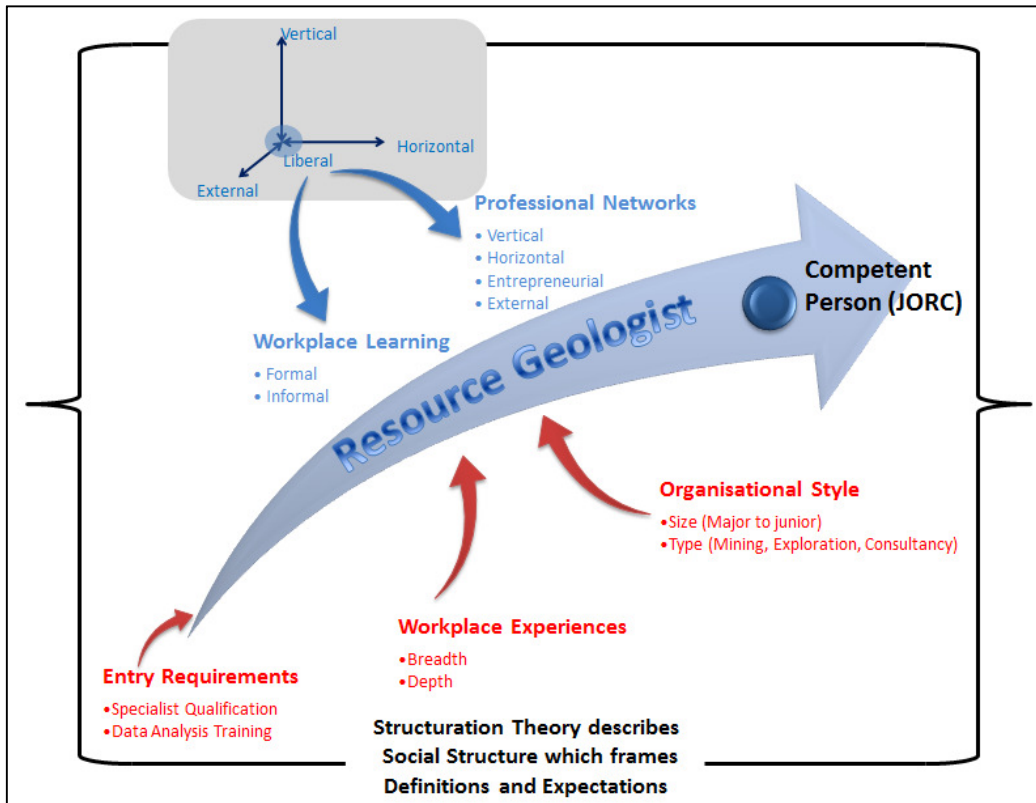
Vertical

Horizontal

Liberal

External

Professional Networks
• Vertical
• Horizontal
• Entrepreneurial
• External

Competent Person (JORC)

Workplace Learning
• Formal
• Informal

Resource Geologist

Organisational Style
•Size (Major to junior)
•Type (Mining, Exploration, Consultancy)

Workplace Experiences
•Breadth
•Depth

Entry Requirements
•Specialist Qualification
•Data Analysis Training

Structuration Theory describes Social Structure which frames Definitions and Expectations